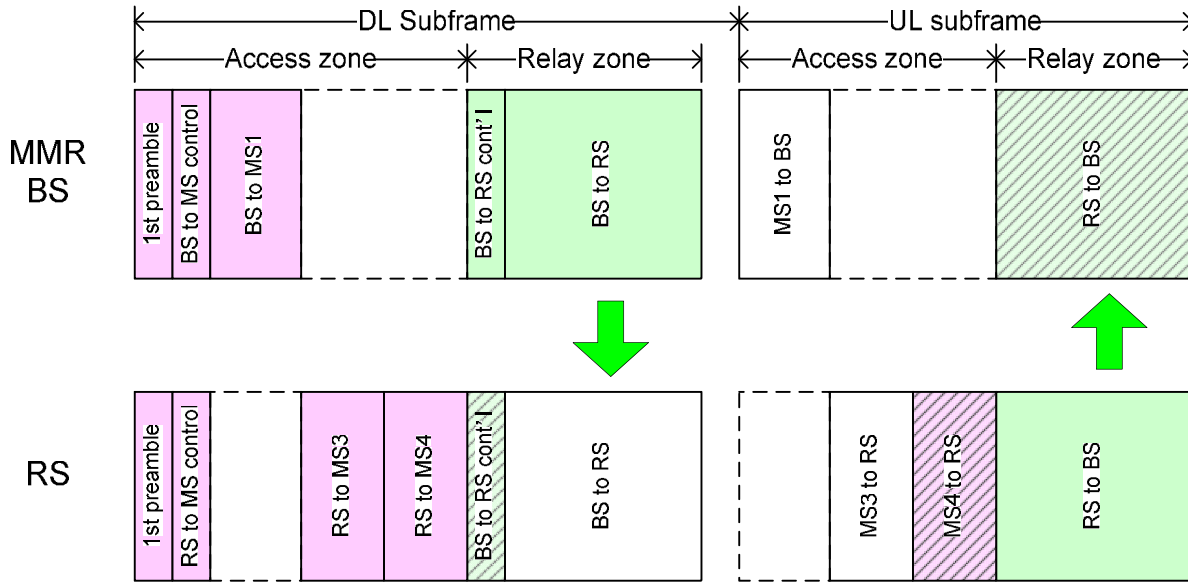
DL Subframe
UL subframe
Access zone
Relay zone
Access zone
Relay zone

MMR BS
1st preamble
BS to MS control
BS to MS1
BS to RS cont'l
BS to RS
MS1 to BS
RS to BS

RS
1st preamble
RS to MS control
RS to MS3
RS to MS4
BS to RS cont'l
BS to RS
MS3 to RS
MS4 to RS
RS to BS